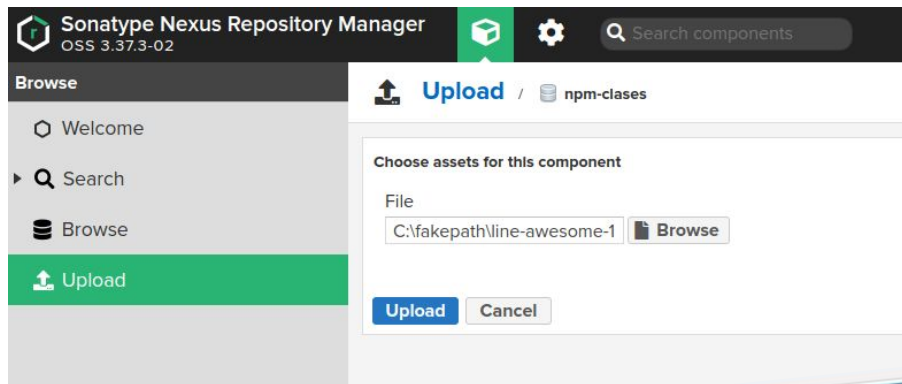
Sonatype Nexus Repository Manager
OSS 3.37.3-02

Search components

Browse

Welcome

Search

Browse

Upload

Upload / npm-clases

Choose assets for this component

File

C:\fakepath\line-awesome-1

Browse

Upload

Cancel